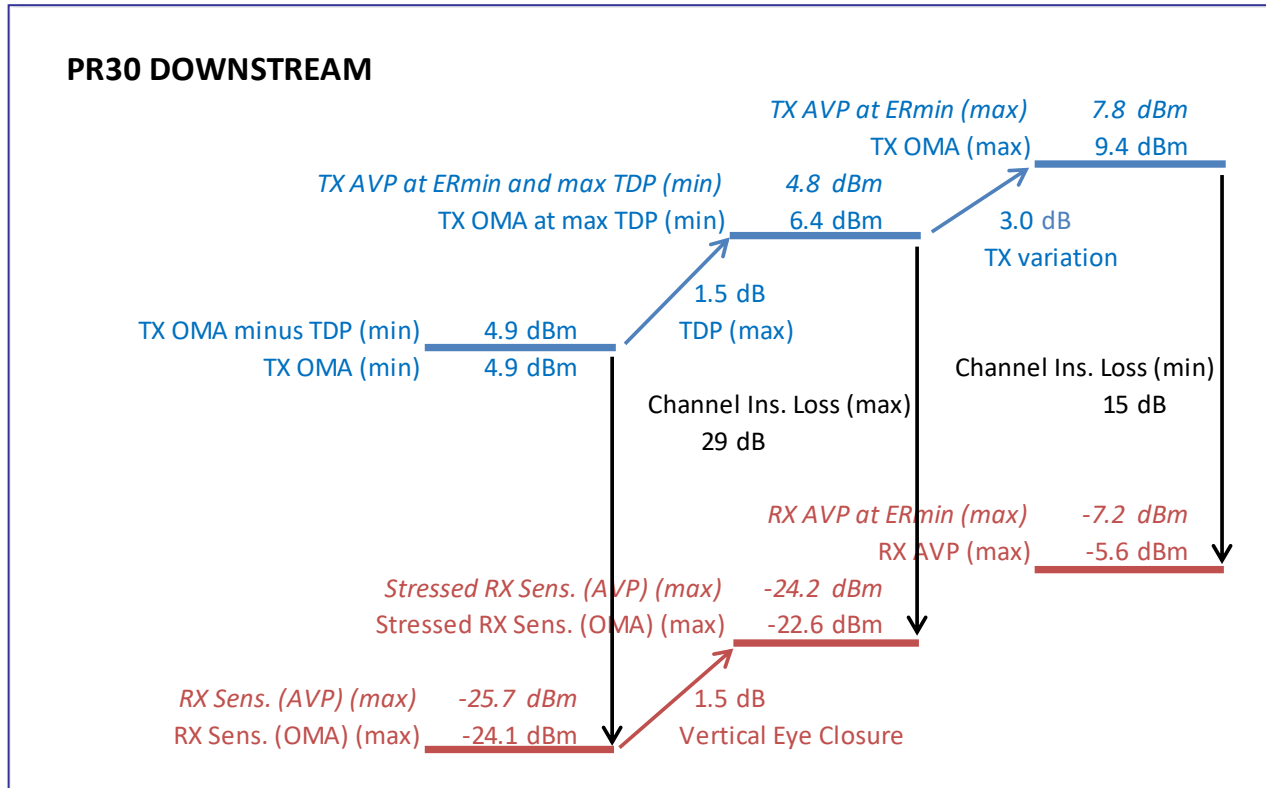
PR30 DOWNSTREAM

TX AVP at ERmin (max) 7.8 dBm
TX OMA (max) 9.4 dBm

TX AVP at ERmin and max TDP (min) 4.8 dBm
TX OMA at max TDP (min) 6.4 dBm

3.0 dB
TX variation

1.5 dB
TDP (max)

TX OMA minus TDP (min) 4.9 dBm
TX OMA (min) 4.9 dBm

Channel Ins. Loss (min)
15 dB

Channel Ins. Loss (max)
29 dB

RX AVP at ERmin (max) -7.2 dBm
RX AVP (max) -5.6 dBm

Stressed RX Sens. (AVP) (max) -24.2 dBm
Stressed RX Sens. (OMA) (max) -22.6 dBm

RX Sens. (AVP) (max) -25.7 dBm
RX Sens. (OMA) (max) -24.1 dBm

1.5 dB
Vertical Eye Closure